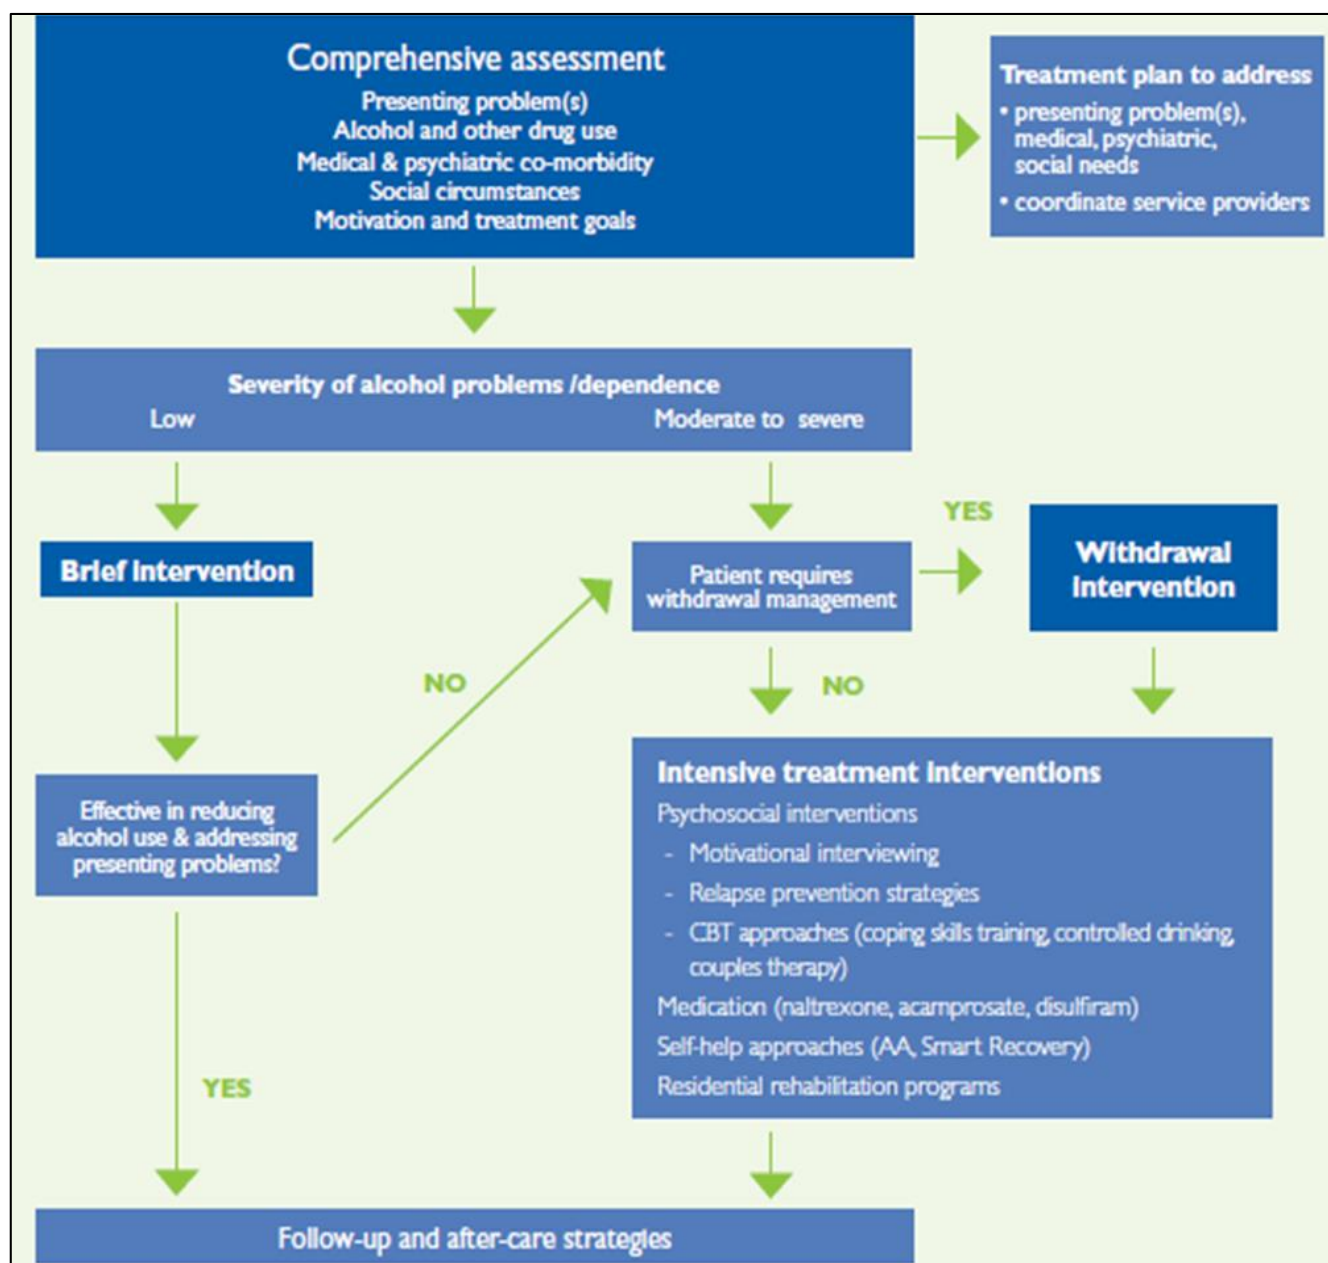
Comprehensive assessment
Presenting problem(s)
Alcohol and other drug use
Medical & psychiatric co-morbidity
Social circumstances
Motivation and treatment goals

Treatment plan to address
• presenting problem(s), medical, psychiatric, social needs
• coordinate service providers

Severity of alcohol problems /dependence
Low
Moderate to severe

Brief Intervention

Patient requires withdrawal management

YES

Withdrawal Intervention

NO

NO

Effective in reducing alcohol use & addressing presenting problems?

Intensive treatment interventions
Psychosocial interventions
- Motivational interviewing
- Relapse prevention strategies
- CBT approaches (coping skills training, controlled drinking, couples therapy)
Medication (naltrexone, acamprosate, disulfiram)
Self-help approaches (AA, Smart Recovery)
Residential rehabilitation programs

YES

Follow-up and after-care strategies